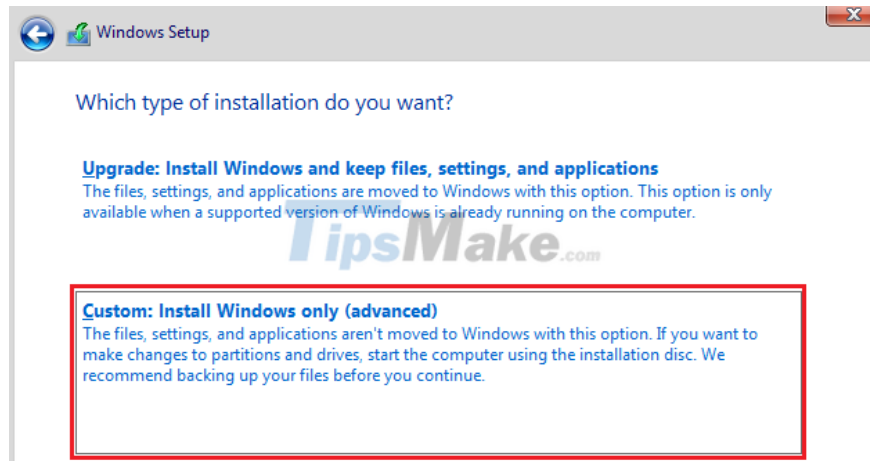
Windows Setup

Which type of installation do you want?

Upgrade: Install Windows and keep files, settings, and applications
The files, settings, and applications are moved to Windows with this option. This option is only available when a supported version of Windows is already running on the computer.

TipsMake.com

Custom: Install Windows only (advanced)
The files, settings, and applications aren't moved to Windows with this option. If you want to make changes to partitions and drives, start the computer using the installation disc. We recommend backing up your files before you continue.